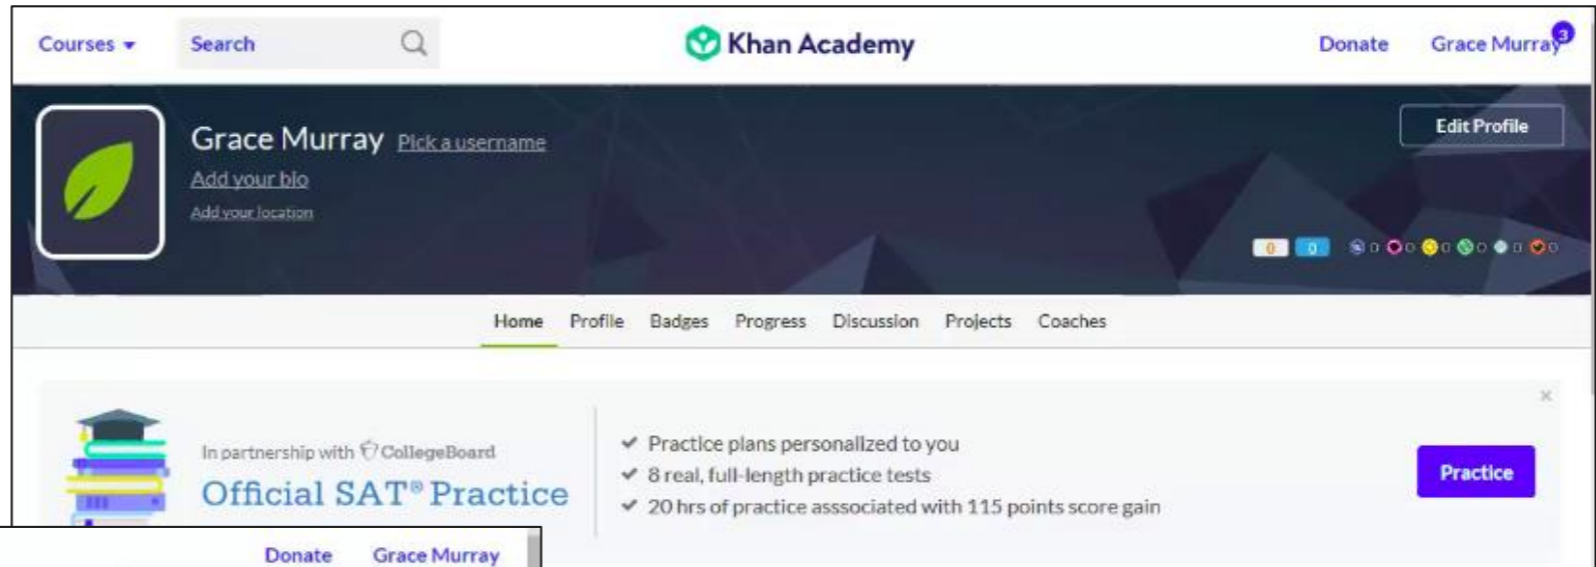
Courses ▾ Search

Khan Academy

Donate Grace Murray 3

Grace Murray Pick a username

Add your bio

Add your location

Edit Profile

0 0 0 0 0 0 0 0

Home Profile Badges Progress Discussion Projects Coaches

In partnership with CollegeBoard

Official SAT® Practice

✔ Practice plans personalized to you
✔ 8 real, full-length practice tests
✔ 20 hrs of practice asssociated with 115 points score gain

Practice

×

Donate Grace Murray